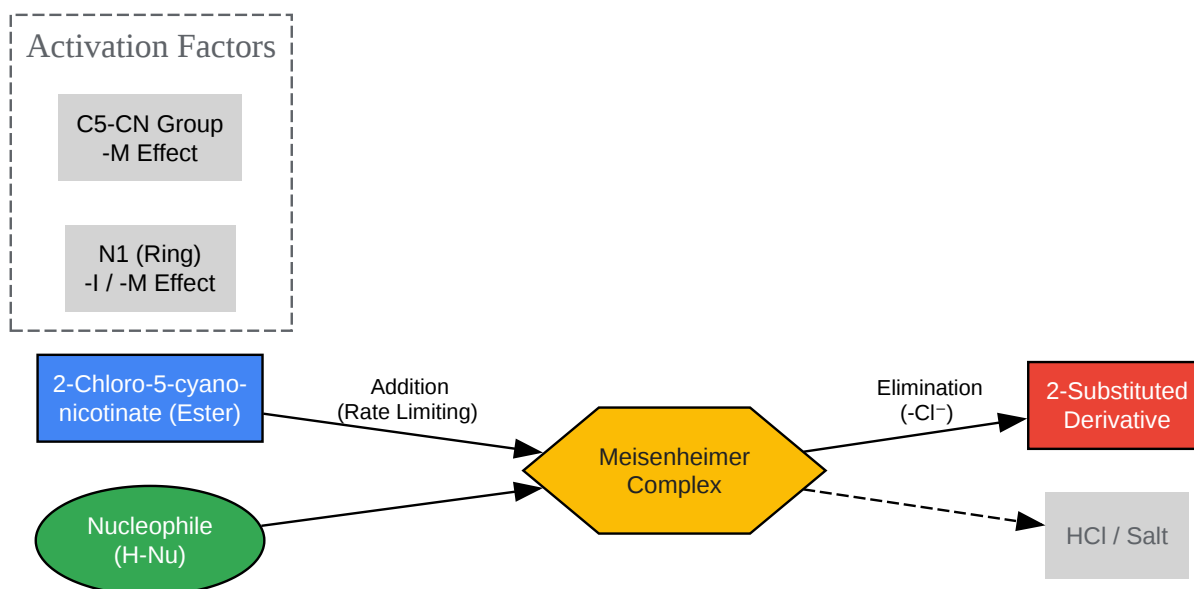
Activation Factors

C5-CN Group
-M Effect

N1 (Ring)
-I / -M Effect

2-Chloro-5-cyano-nicotinate (Ester)

Addition
(Rate Limiting)

Nucleophile
(H-Nu)

Meisenheimer Complex

Elimination
($-Cl^-$)

2-Substituted Derivative

HCl / Salt